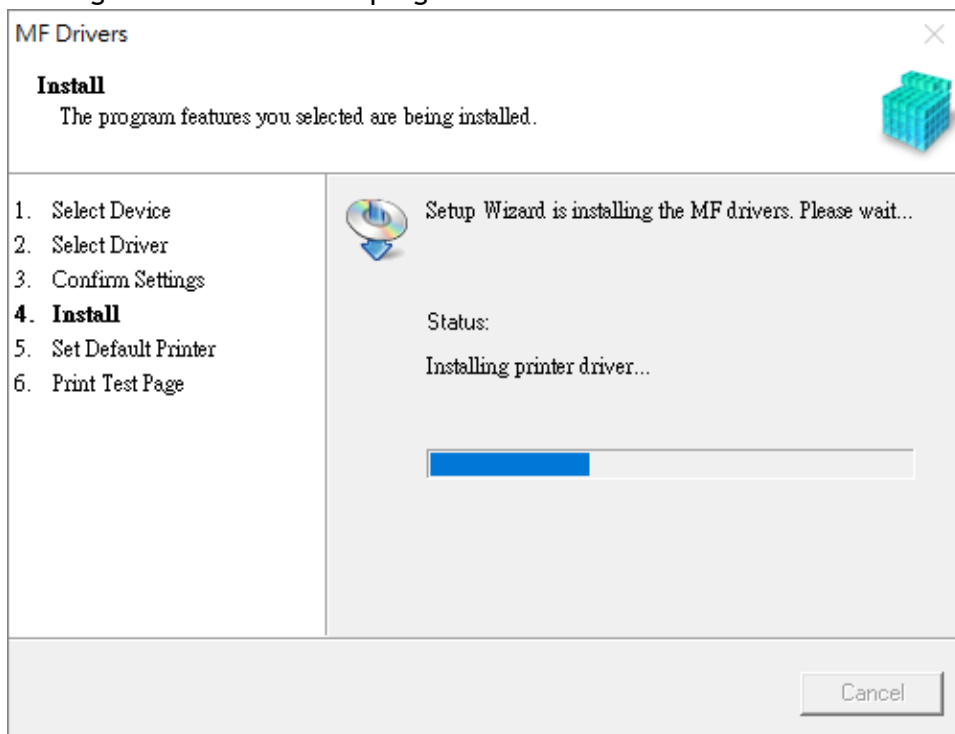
MF Drivers

**Install**
The program features you selected are being installed.

1. Select Device
2. Select Driver
3. Confirm Settings
4. **Install**
5. Set Default Printer
6. Print Test Page

Setup Wizard is installing the MF drivers. Please wait...

Status:

Installing printer driver...

Cancel